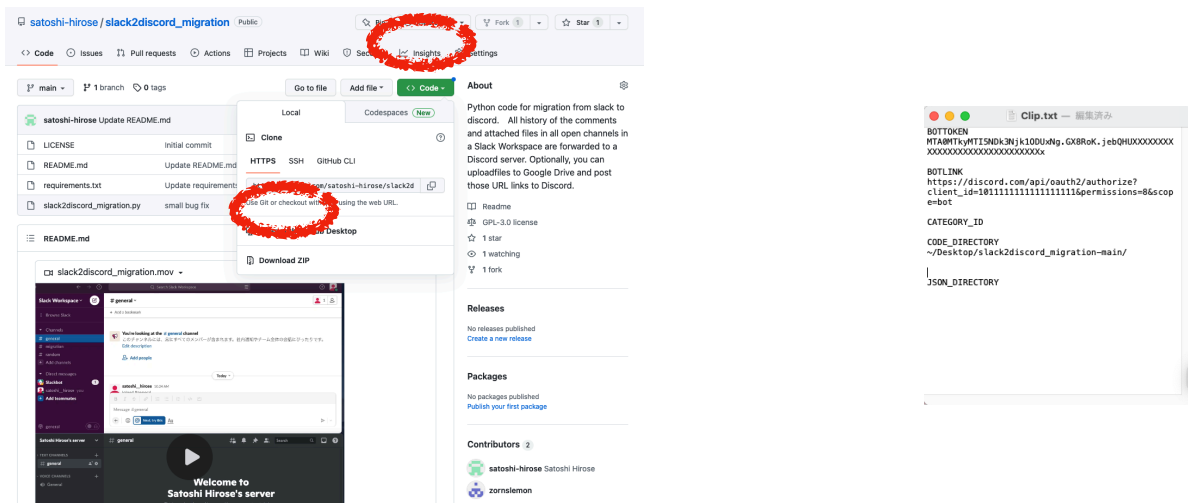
satoshi-hirose / slack2discord_migration Public

Fork 1 Star 1

Code Issues Pull requests Actions Projects Wiki Sec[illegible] Insights Settings

main 1 branch 0 tags Go to file Add file Code

satoshi-hirose Update README.md

LICENSE Initial commit
README.md Update README.md
requirements.txt Update requirements
slack2discord_migration.py small bug fix

Local Codespaces New

Clone

HTTPS SSH GitHub CLI

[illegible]om/satoshi-hirose/slack2d

Use Git or checkout with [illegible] using the web URL.

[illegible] Desktop

Download ZIP

README.md

slack2discord_migration.mov

About

Python code for migration from slack to discord. All history of the comments and attached files in all open channels in a Slack Workspace are forwarded to a Discord server. Optionally, you can uploadfiles to Google Drive and post those URL links to Discord.

Readme
GPL-3.0 license
1 star
1 watching
1 fork

Releases

No releases published
Create a new release

Packages

No packages published
Publish your first package

Contributors 2

satoshi-hirose Satoshi Hirose
zornslemon

Slack Workspace
# general
Welcome to
Satoshi Hirose's server

Clip.txt — 編集済み

BOTTOKEN
MTA0MTkyMTI5NDk3Njk1ODUxNg.GX8RoK.jebQHUXXXXXXXXXXXXXXXXXXXXXXXXXXXXXXXx

BOTLINK
https://discord.com/api/oauth2/authorize?client_id=1011111111111111111&permissions=8&scope=bot

CATEGORY_ID

CODE_DIRECTORY
~/Desktop/slack2discord_migration-main/

JSON_DIRECTORY